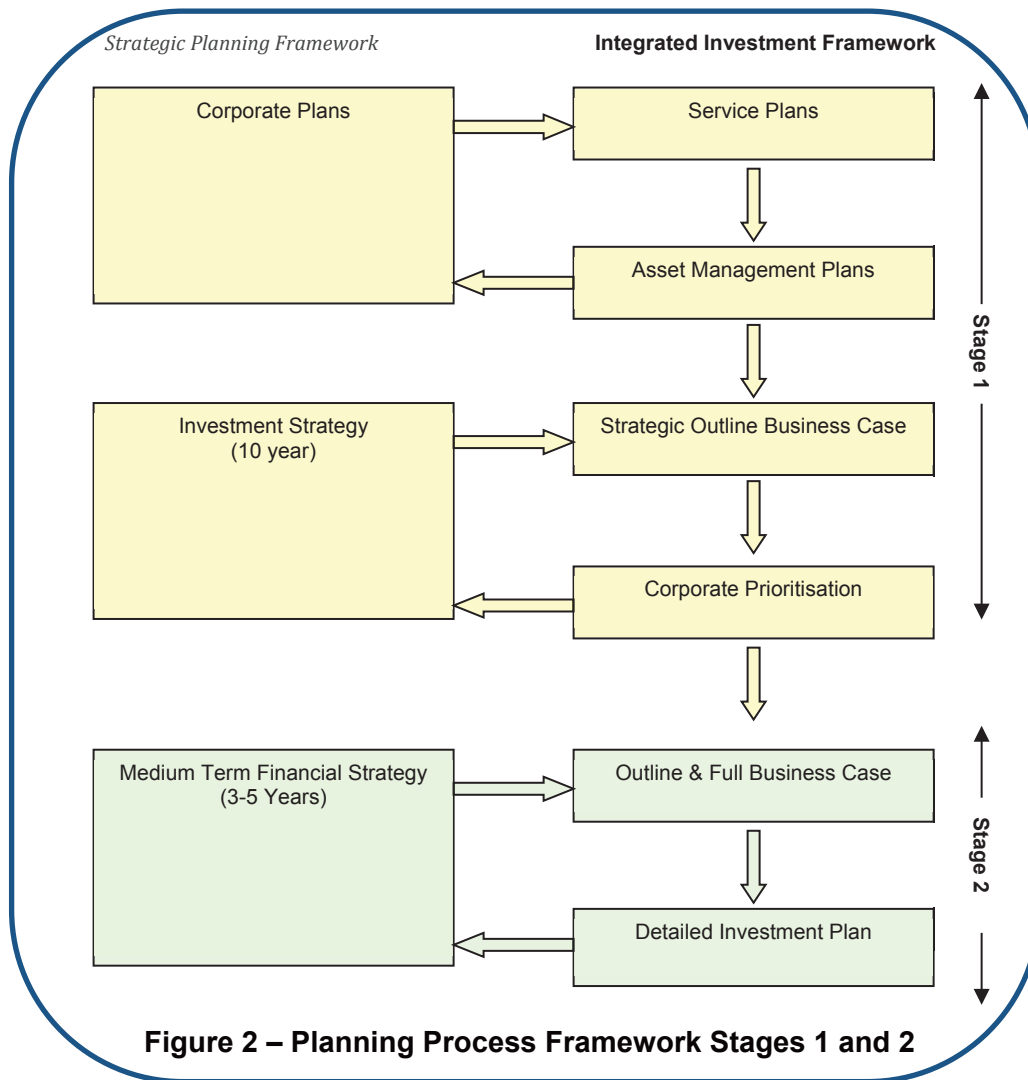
Strategic Planning Framework

Integrated Investment Framework

Corporate Plans

Service Plans

Asset Management Plans

Investment Strategy (10 year)

Strategic Outline Business Case

Corporate Prioritisation

Stage 1

Medium Term Financial Strategy (3-5 Years)

Outline & Full Business Case

Detailed Investment Plan

Stage 2

Figure 2 – Planning Process Framework Stages 1 and 2